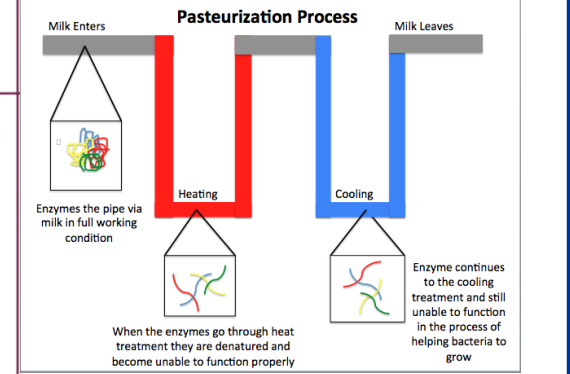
Pasteurization Process

Milk Enters

Milk Leaves

Heating

Cooling

Enzymes the pipe via milk in full working condition

When the enzymes go through heat treatment they are denatured and become unable to function properly

Enzyme continues to the cooling treatment and still unable to function in the process of helping bacteria to grow